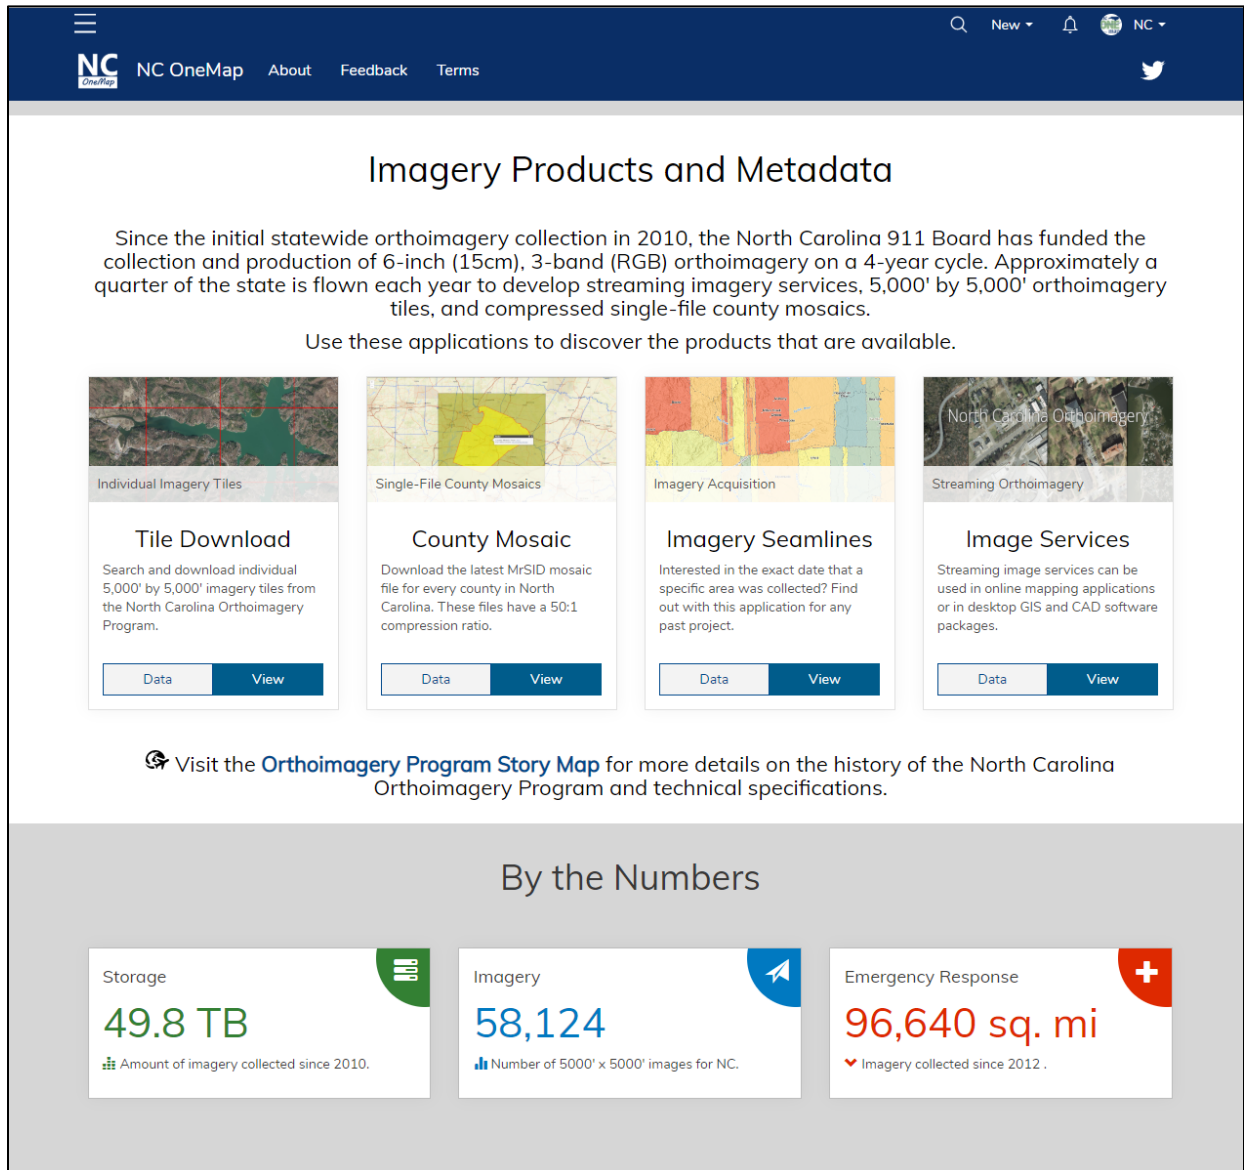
New NC

NC OneMap NC OneMap About Feedback Terms

Imagery Products and Metadata

Since the initial statewide orthoimagery collection in 2010, the North Carolina 911 Board has funded the collection and production of 6-inch (15cm), 3-band (RGB) orthoimagery on a 4-year cycle. Approximately a quarter of the state is flown each year to develop streaming imagery services, 5,000' by 5,000' orthoimagery tiles, and compressed single-file county mosaics.

Use these applications to discover the products that are available.

Individual Imagery Tiles

Tile Download

Search and download individual 5,000' by 5,000' imagery tiles from the North Carolina Orthoimagery Program.

Data View

Single-File County Mosaics

County Mosaic

Download the latest MrSID mosaic file for every county in North Carolina. These files have a 50:1 compression ratio.

Data View

Imagery Acquisition

Imagery Seamlines

Interested in the exact date that a specific area was collected? Find out with this application for any past project.

Data View

North Carolina Orthoimagery

Streaming Orthoimagery

Image Services

Streaming image services can be used in online mapping applications or in desktop GIS and CAD software packages.

Data View

Visit the Orthoimagery Program Story Map for more details on the history of the North Carolina Orthoimagery Program and technical specifications.

By the Numbers

Storage
49.8 TB
Amount of imagery collected since 2010.

Imagery
58,124
Number of 5000' x 5000' images for NC.

Emergency Response
96,640 sq. mi
Imagery collected since 2012 .